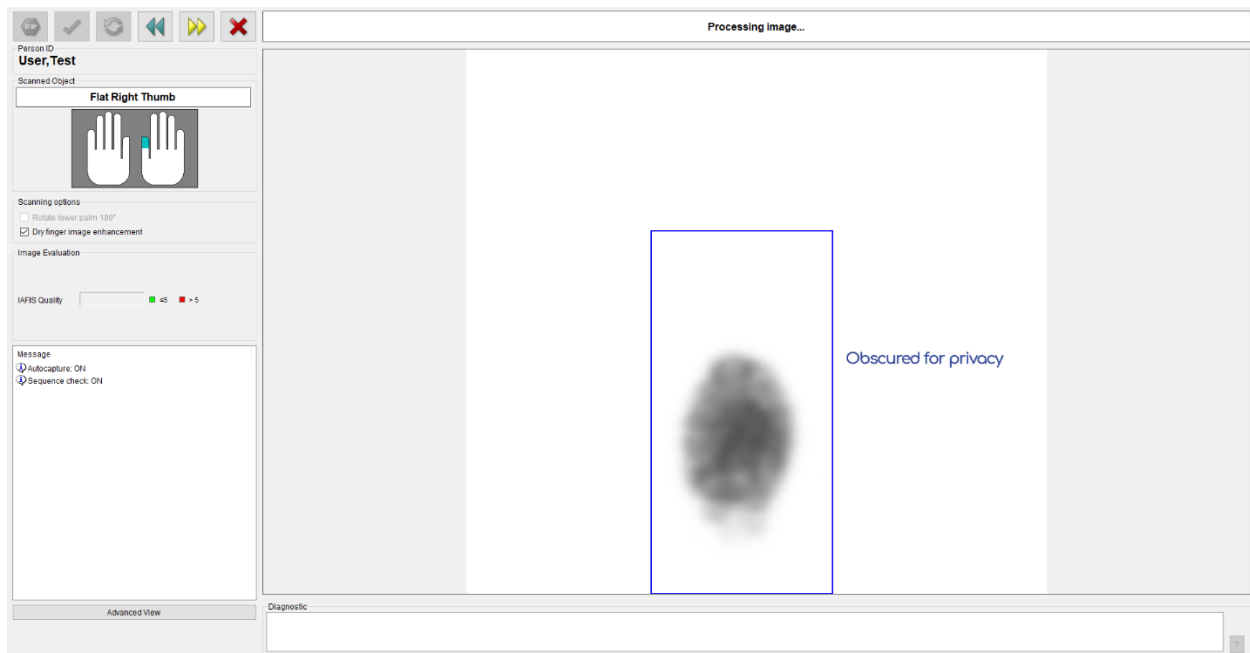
STOP

Processing image...

Person ID
User,Test

Scanned Object
Flat Right Thumb

Scanning options
Rotate lower palm 180°
Dry finger image enhancement

Image Evaluation
IAFIS Quality ≤5 > 5

Message
Autocapture: ON
Sequence check: ON

Advanced View

Obscured for privacy

Diagnostic